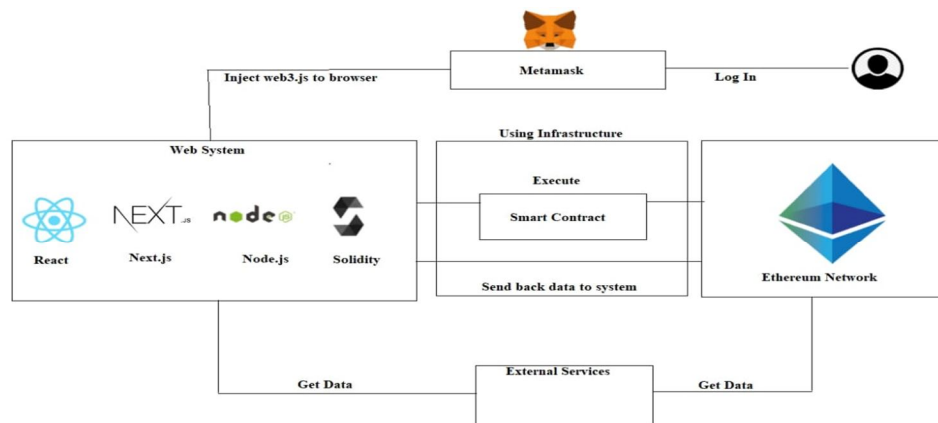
Metamask

Inject web3.js to browser

Log In

Using Infrastructure

Web System

NEXT.js

node

React

Next.js

Node.js

Solidity

Execute

Smart Contract

Send back data to system

Ethereum Network

External Services

Get Data

Get Data